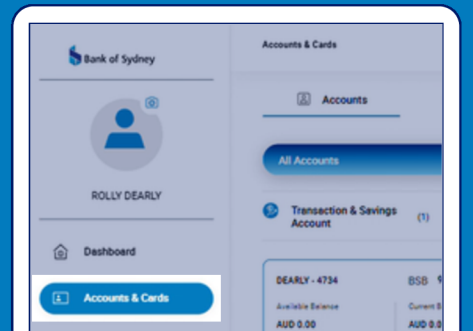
Bank of Sydney

Accounts & Cards

Accounts

All Accounts

ROLLY DEARLY

Transaction & Savings Account (1)

Dashboard

Accounts & Cards

DEARLY - 4734

BSB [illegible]

Available Balance

AUD 0.00

Current B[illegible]

AUD 0.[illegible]